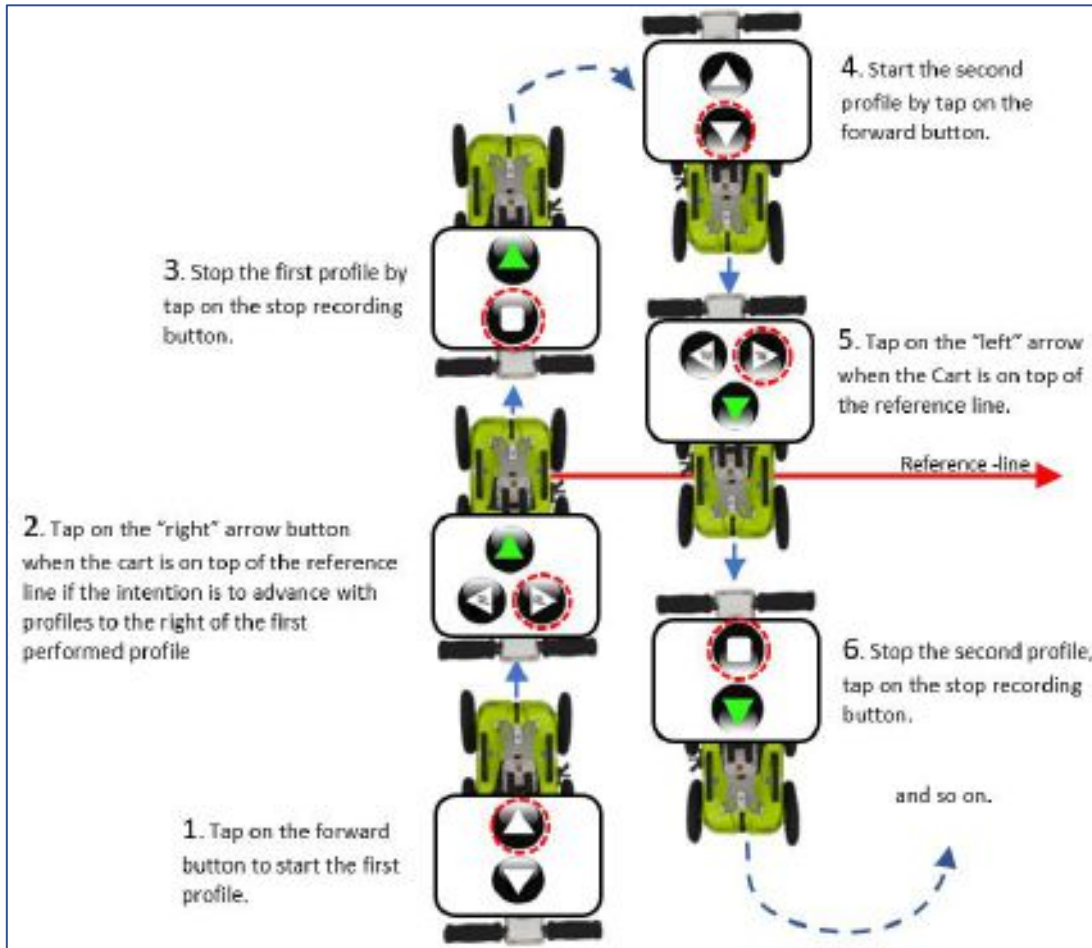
4. Start the second profile by tap on the forward button.

3. Stop the first profile by tap on the stop recording button.

5. Tap on the "left" arrow when the Cart is on top of the reference line.

Reference -line

2. Tap on the "right" arrow button when the cart is on top of the reference line if the intention is to advance with profiles to the right of the first performed profile

6. Stop the second profile, tap on the stop recording button.

and so on.

1. Tap on the forward button to start the first profile.